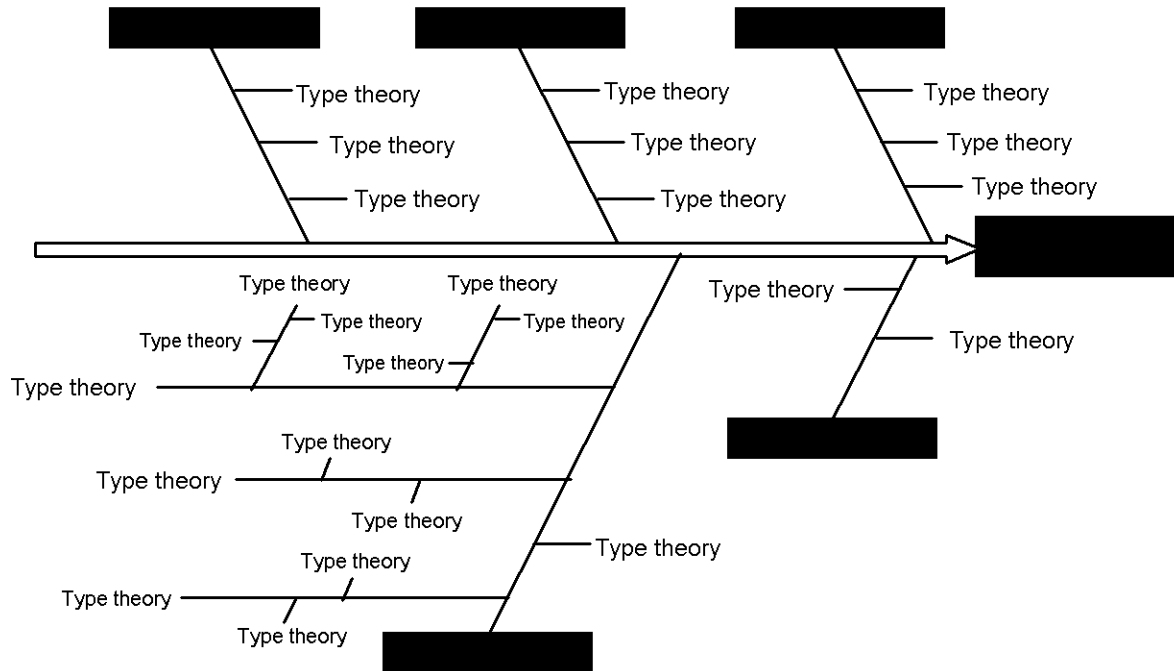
Type theory
Type theory
Type theory
Type theory
Type theory
Type theory
Type theory
Type theory
Type theory
Type theory
Type theory
Type theory
Type theory
Type theory
Type theory
Type theory
Type theory
Type theory
Type theory
Type theory
Type theory
Type theory
Type theory
Type theory
Type theory
Type theory